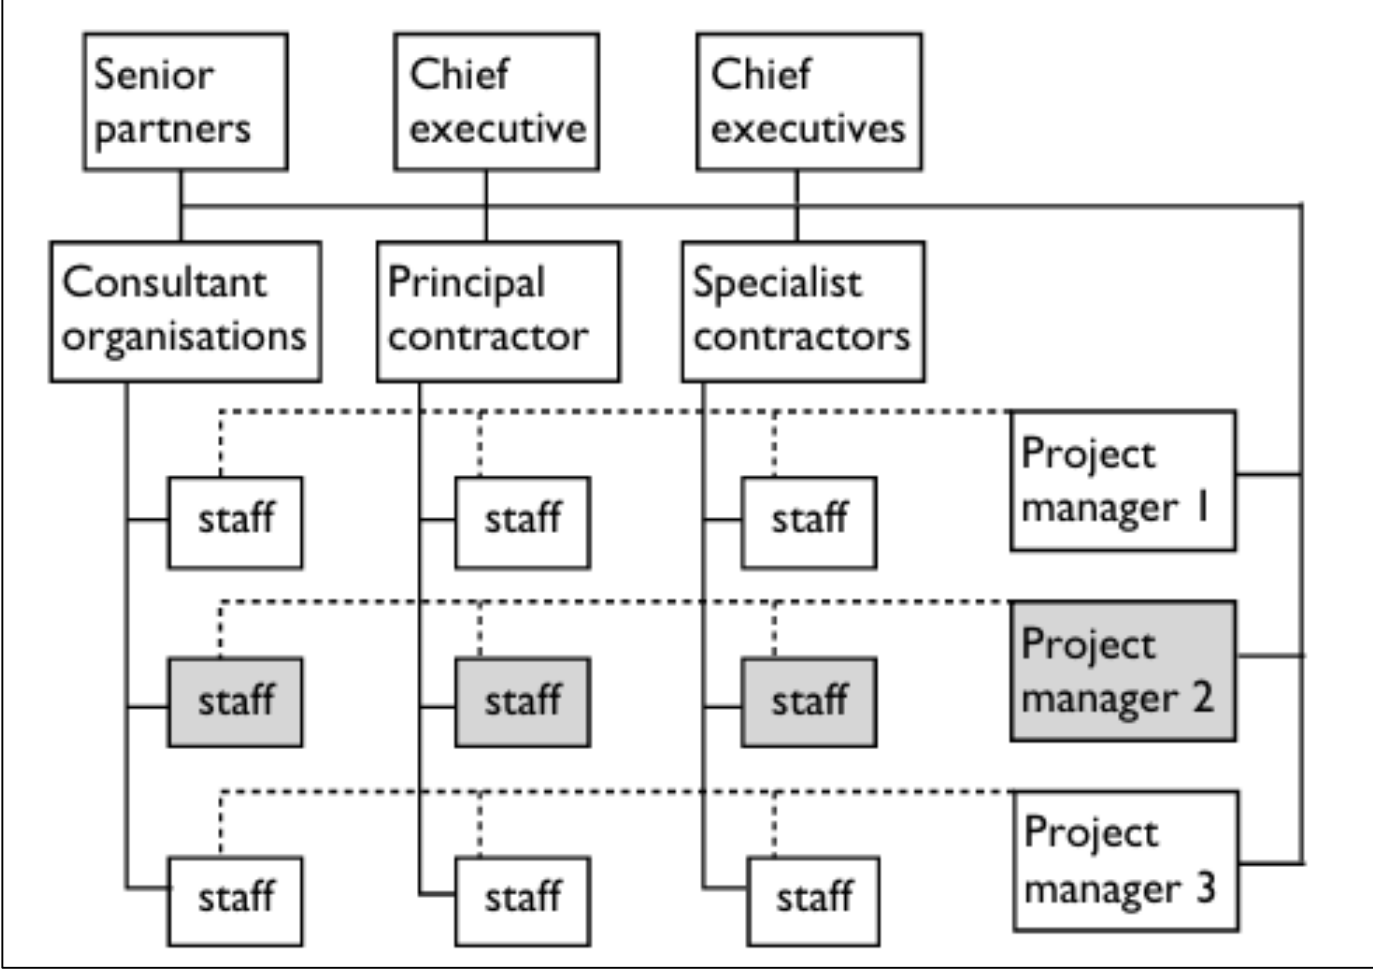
Senior partners

Chief executive

Chief executives

Consultant organisations

Principal contractor

Specialist contractors

staff

staff

staff

Project manager 1

staff

staff

staff

Project manager 2

staff

staff

staff

Project manager 3